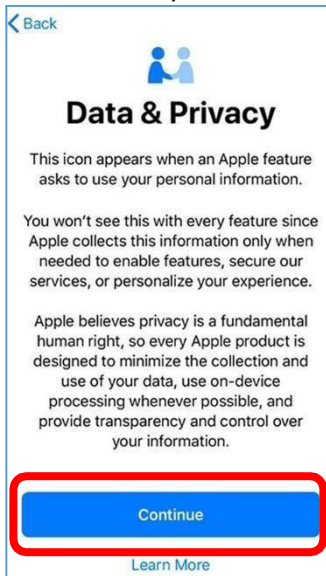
Back

Data & Privacy

This icon appears when an Apple feature asks to use your personal information.

You won't see this with every feature since Apple collects this information only when needed to enable features, secure our services, or personalize your experience.

Apple believes privacy is a fundamental human right, so every Apple product is designed to minimize the collection and use of your data, use on-device processing whenever possible, and provide transparency and control over your information.

Continue

Learn More